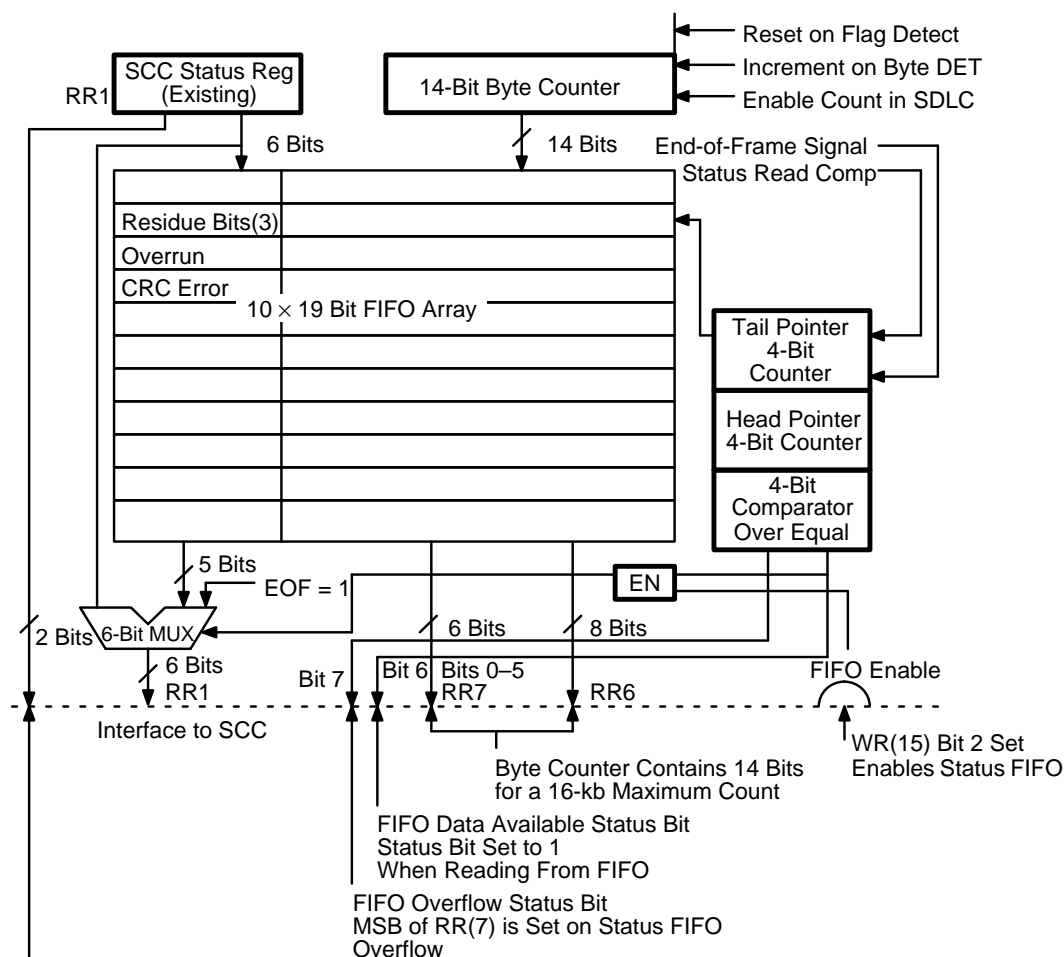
Reset on Flag Detect
Increment on Byte DET
Enable Count in SDLC

SCC Status Reg (Existing)
RR1

14-Bit Byte Counter

6 Bits
14 Bits
End-of-Frame Signal
Status Read Comp

Residue Bits(3)
Overrun
CRC Error
$10 \times 19$ Bit FIFO Array

Tail Pointer 4-Bit Counter
Head Pointer 4-Bit Counter
4-Bit Comparator Over Equal

5 Bits
EOF = 1
EN
2 Bits
6-Bit MUX
6 Bits
8 Bits
6 Bits
RR1
Bit 7
Bit 6
Bits 0–5
RR7
RR6
FIFO Enable

Interface to SCC

WR(15) Bit 2 Set
Enables Status FIFO

Byte Counter Contains 14 Bits
for a 16-kb Maximum Count

FIFO Data Available Status Bit
Status Bit Set to 1
When Reading From FIFO

FIFO Overflow Status Bit
MSB of RR(7) is Set on Status FIFO
Overflow